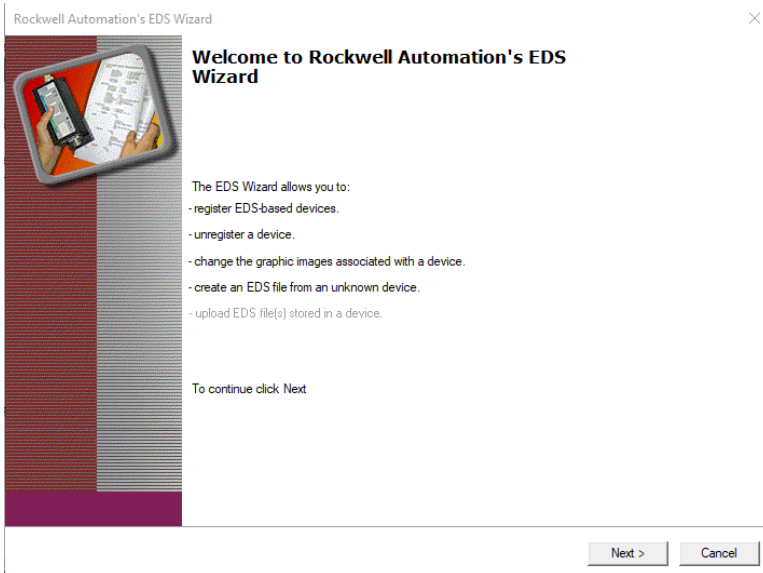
Rockwell Automation's EDS Wizard

Welcome to Rockwell Automation's EDS Wizard

The EDS Wizard allows you to:
- register EDS-based devices.
- unregister a device.
- change the graphic images associated with a device.
- create an EDS file from an unknown device.
- upload EDS file(s) stored in a device.

To continue click Next

Next >
Cancel